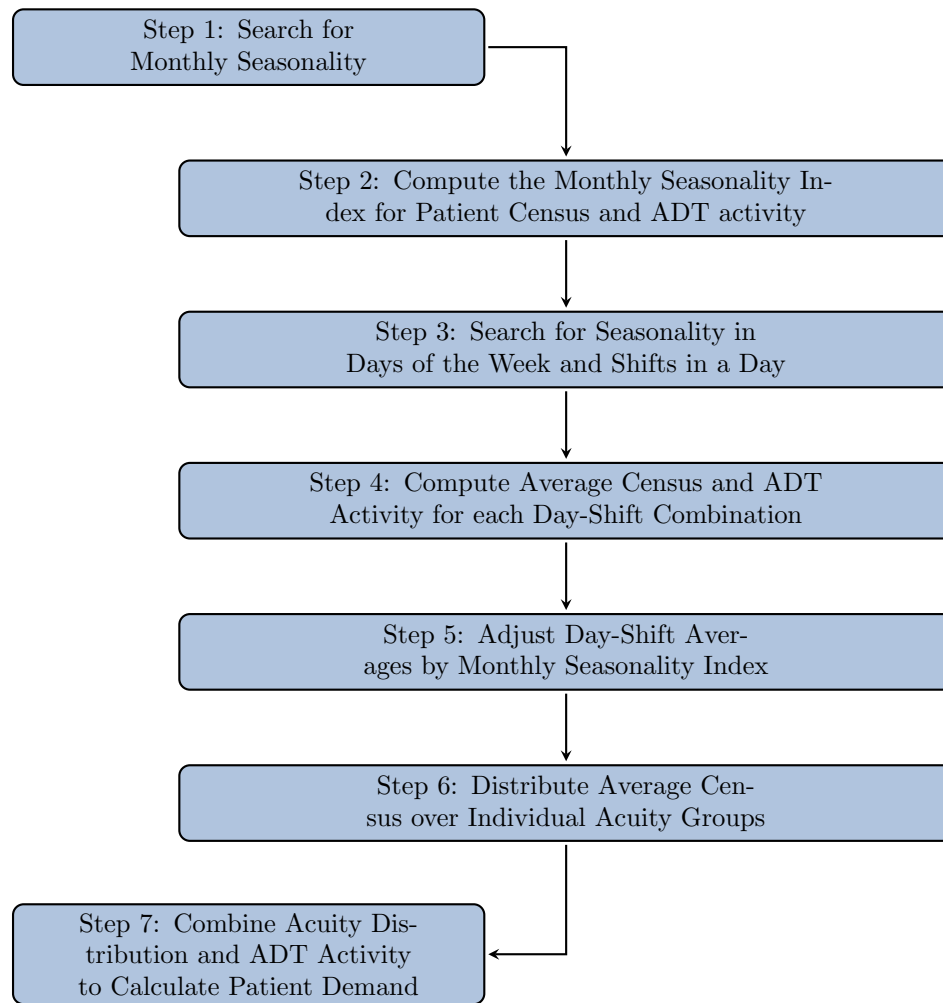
Step 1: Search for Monthly Seasonality

Step 2: Compute the Monthly Seasonality Index for Patient Census and ADT activity

Step 3: Search for Seasonality in Days of the Week and Shifts in a Day

Step 4: Compute Average Census and ADT Activity for each Day-Shift Combination

Step 5: Adjust Day-Shift Averages by Monthly Seasonality Index

Step 6: Distribute Average Census over Individual Acuity Groups

Step 7: Combine Acuity Distribution and ADT Activity to Calculate Patient Demand